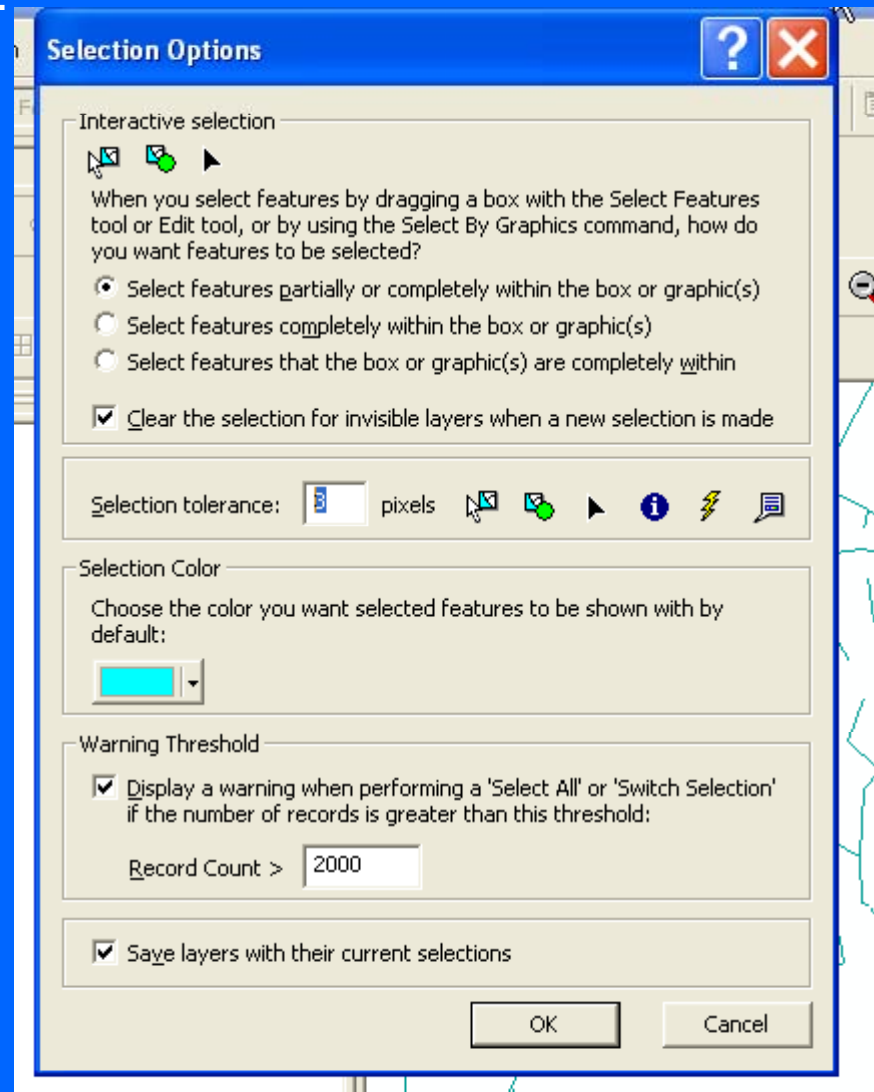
Selection Options

Interactive selection

When you select features by dragging a box with the Select Features tool or Edit tool, or by using the Select By Graphics command, how do you want features to be selected?

Select features partially or completely within the box or graphic(s)

Select features completely within the box or graphic(s)

Select features that the box or graphic(s) are completely within

Clear the selection for invisible layers when a new selection is made

Selection tolerance: 3 pixels

Selection Color

Choose the color you want selected features to be shown with by default:

Warning Threshold

Display a warning when performing a 'Select All' or 'Switch Selection' if the number of records is greater than this threshold:

Record Count > 2000

Save layers with their current selections

OK

Cancel